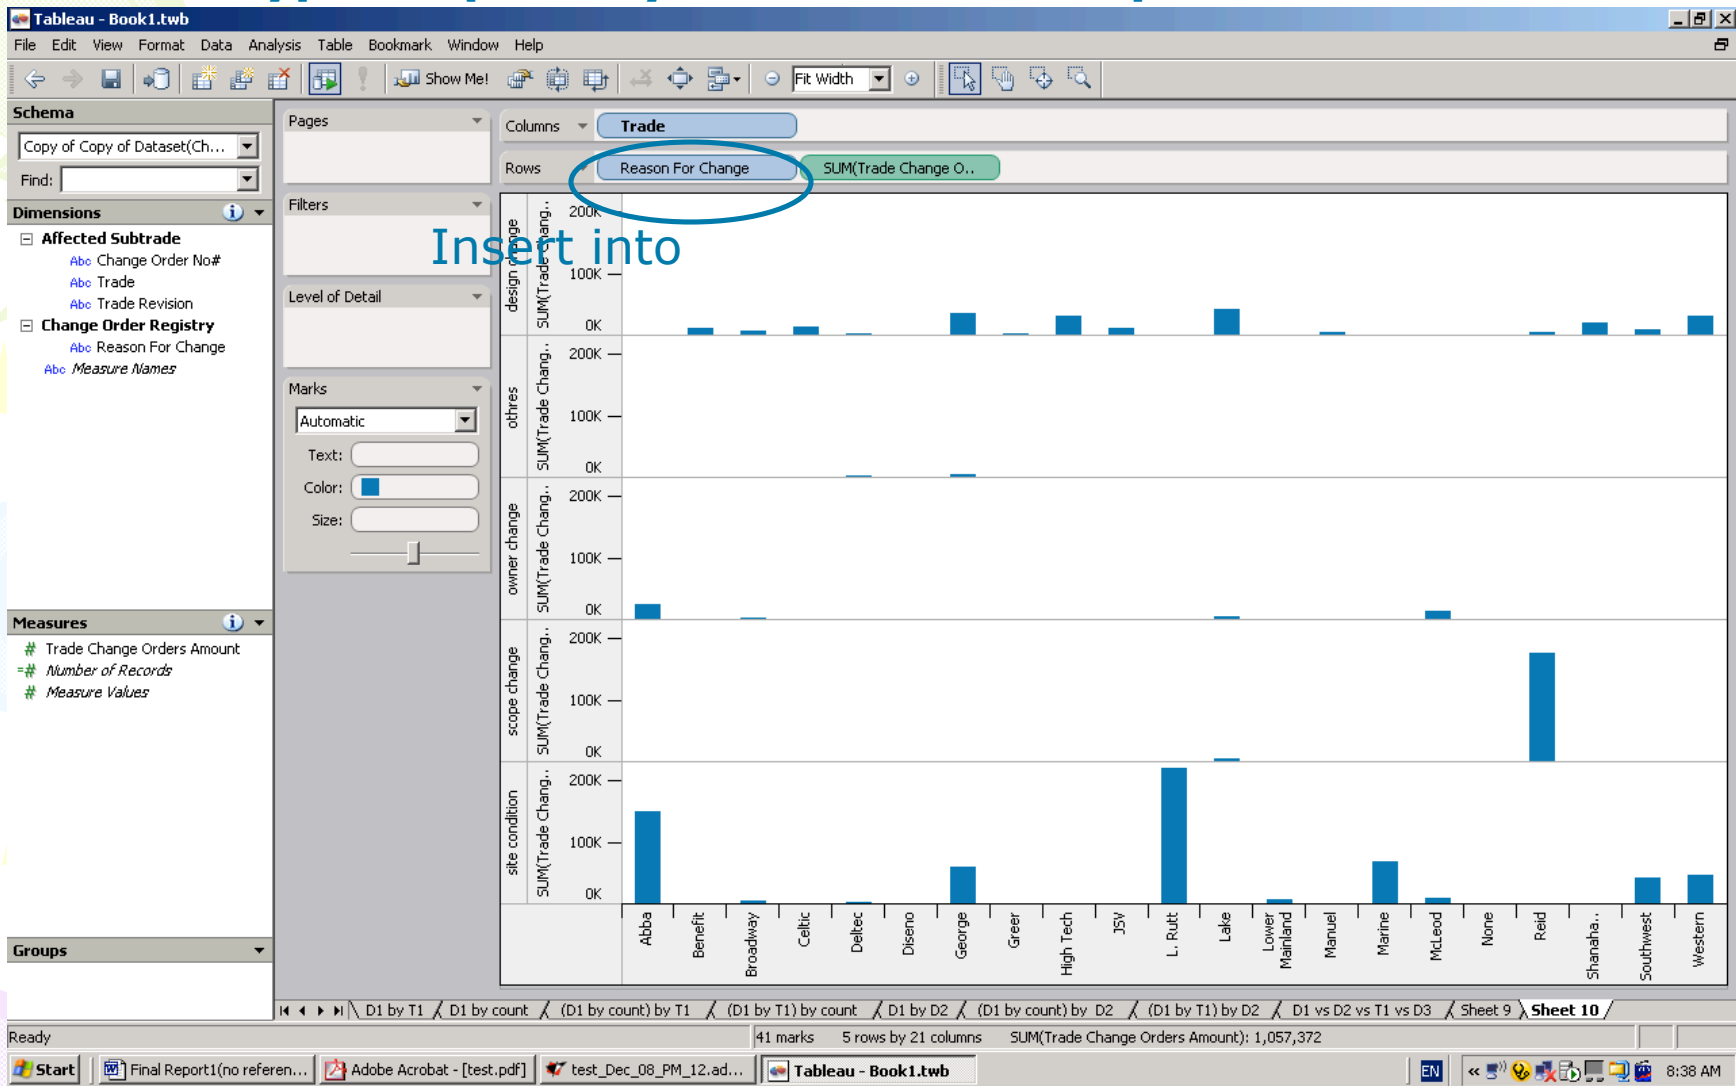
Tableau - Book1.twb

File Edit View Format Data Analysis Table Bookmark Window Help

Show Me!

Fit Width

Schema

Copy of Copy of Dataset(Ch...

Find:

Dimensions

Affected Subtrade

Abc Change Order No#

Abc Trade

Abc Trade Revision

Change Order Registry

Abc Reason For Change

Abc Measure Names

Measures

Trade Change Orders Amount

Number of Records

Measure Values

Groups

Pages

Filters

Level of Detail

Marks

Automatic

Text:

Color:

Size:

Columns

Trade

Rows

Reason For Change

SUM(Trade Change O..

Insert into

design change SUM(Trade Chang.. 200K 100K 0K

othres SUM(Trade Chang.. 200K 100K 0K

owner change SUM(Trade Chang.. 200K 100K 0K

scope change SUM(Trade Chang.. 200K 100K 0K

site condition SUM(Trade Chang.. 200K 100K 0K

Abba Benefit Broadway Celtic Deltec Diseno George Greer High Tech JSV L. Rutt Lake Lower Mainland Manuel Marine McLeod None Reid Shanaha.. Southwest Western

D1 by T1 D1 by count (D1 by count) by T1 (D1 by T1) by count D1 by D2 (D1 by count) by D2 (D1 by T1) by D2 D1 vs D2 vs T1 vs D3 Sheet 9 Sheet 10

Ready 41 marks 5 rows by 21 columns SUM(Trade Change Orders Amount): 1,057,372

Start Final Report1(no referen... Adobe Acrobat - [test.pdf] test_Dec_08_PM_12.ad... Tableau - Book1.twb EN 8:38 AM